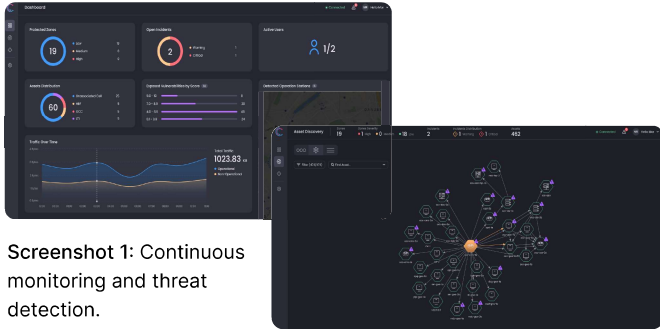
Dashboard

Connected

Protected Zones

19

Low

Medium

High

Open Incidents

2

Warning

Critical

Active Users

1/2

Assets Distribution

60

OT

Exposed Vulnerabilities by Score

Detected Operation Stations

Traffic Over Time

Total Traffic

1023.83

Operational

Non Operational

Asset Discovery

19

2

462

Filter

Find Asset

Screenshot 1: Continuous monitoring and threat detection.